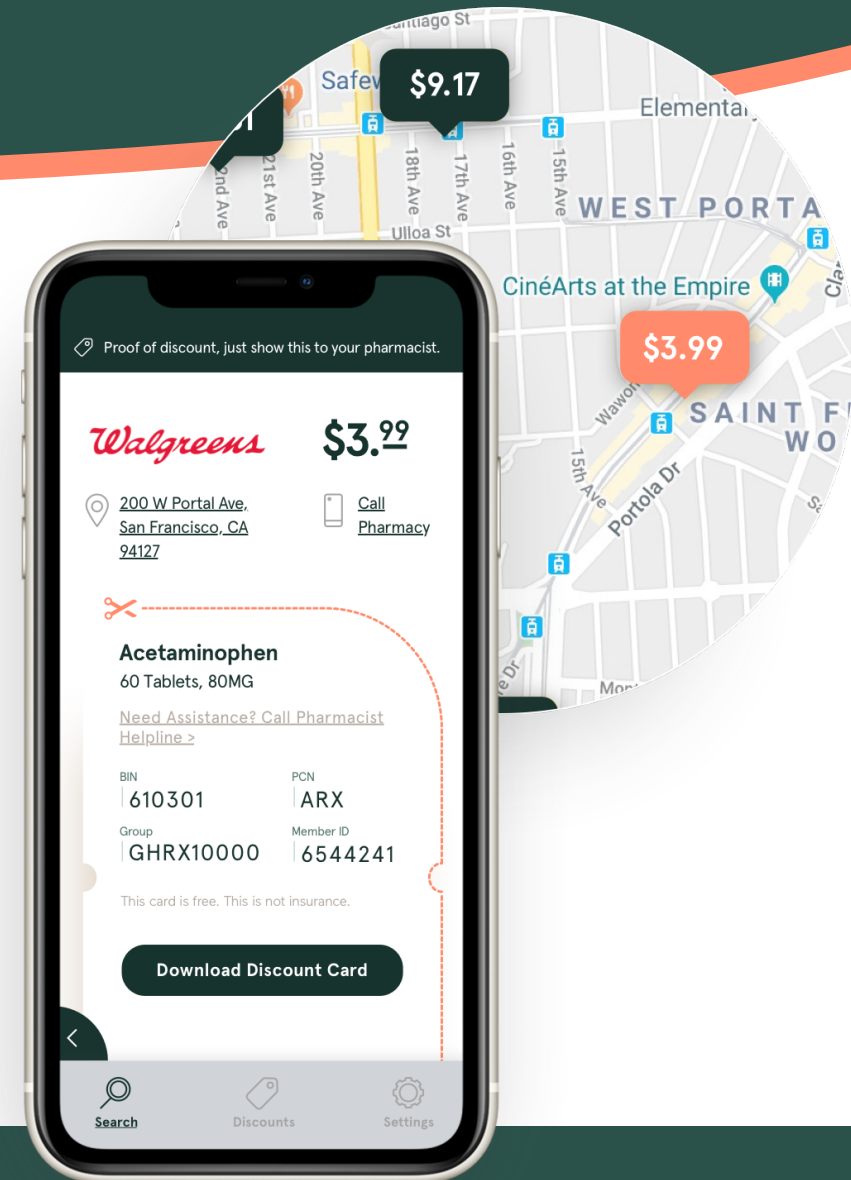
Santiago St
Safew
$9.17
Elementar
2nd Ave
21st Ave
20th Ave
18th Ave
17th Ave
16th Ave
15th Ave
WEST PORTA
Ulloa St
CinéArts at the Empire
$3.99
Wawona
SAINT F
WO
15th Ave
Portola Dr

Proof of discount, just show this to your pharmacist.

Walgreens
$3.$^{99}$

200 W Portal Ave, San Francisco, CA 94127

Call Pharmacy

Acetaminophen
60 Tablets, 80MG

Need Assistance? Call Pharmacist Helpline >

BIN
610301
PCN
ARX
Group
GHRX10000
Member ID
6544241

This card is free. This is not insurance.

Download Discount Card

Search
Discounts
Settings